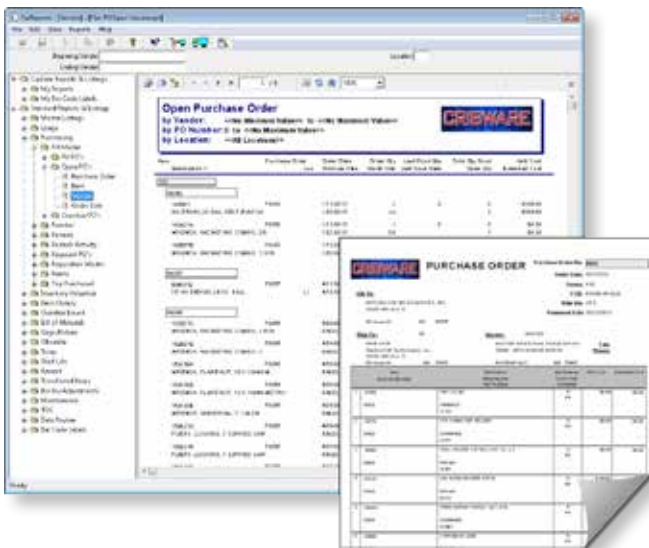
File Edit View Reports Help

Beginning Vendor:

Ending Vendor:

Location:

Custom Reports & Listings

My Reports

My Bar Code Labels

Standard Reports & Listings

Master Listings

Usage

Purchasing

All Vendor

By PO's

Open PO's

Purchase Order

Item

Vendor

Purchasing

Receiving

Receipt Activity

Approved PO's

Requisition Master

History

Top Purchased

Inventory Valuation

Item History

Overdue Issues

Bill of Materials

Cage Attributes

Obsolete

Times

Shelf Life

Vendor

Resupply

Transfers

Bin Adjustments

Maintenance

Data Tracker

Bar Code Labels

Ready

1 / 6

Open Purchase Order

by Vendor:

by PO Number:

by Location:

CRIBWARE

PURCHASE ORDER

CRIBWARE